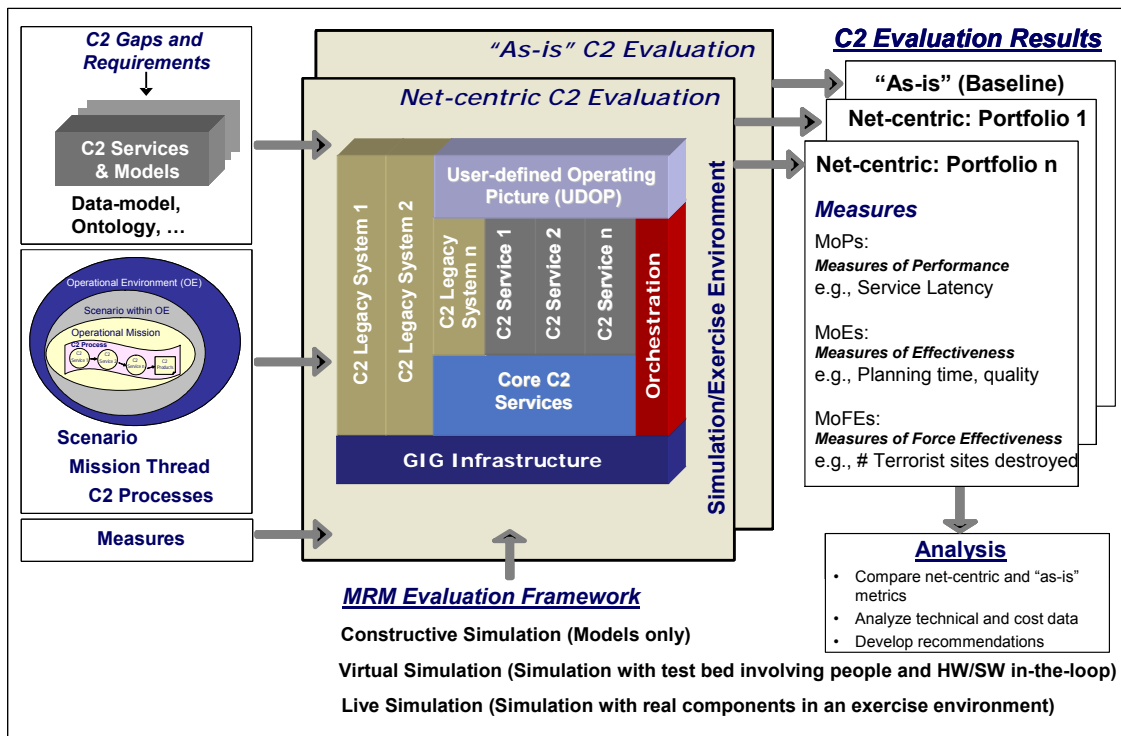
C2 Gaps and Requirements

C2 Services & Models

Data-model, Ontology, …

Operational Environment (OE)

Scenario within OE

Operational Mission

C2 Process

C2 Service

C2 Service

C2 Service

C2 Products

Scenario

Mission Thread

C2 Processes

Measures

"As-is" C2 Evaluation

Net-centric C2 Evaluation

C2 Legacy System 1

C2 Legacy System 2

User-defined Operating Picture (UDOP)

C2 Legacy System n

C2 Service 1

C2 Service 2

C2 Service n

Orchestration

Core C2 Services

GIG Infrastructure

Simulation/Exercise Environment

C2 Evaluation Results

"As-is" (Baseline)

Net-centric: Portfolio 1

Net-centric: Portfolio n

Measures

MoPs:
Measures of Performance
e.g., Service Latency

MoEs:
Measures of Effectiveness
e.g., Planning time, quality

MoFEs:
Measures of Force Effectiveness
e.g., # Terrorist sites destroyed

Analysis

• Compare net-centric and "as-is" metrics
• Analyze technical and cost data
• Develop recommendations

MRM Evaluation Framework

Constructive Simulation (Models only)

Virtual Simulation (Simulation with test bed involving people and HW/SW in-the-loop)

Live Simulation (Simulation with real components in an exercise environment)